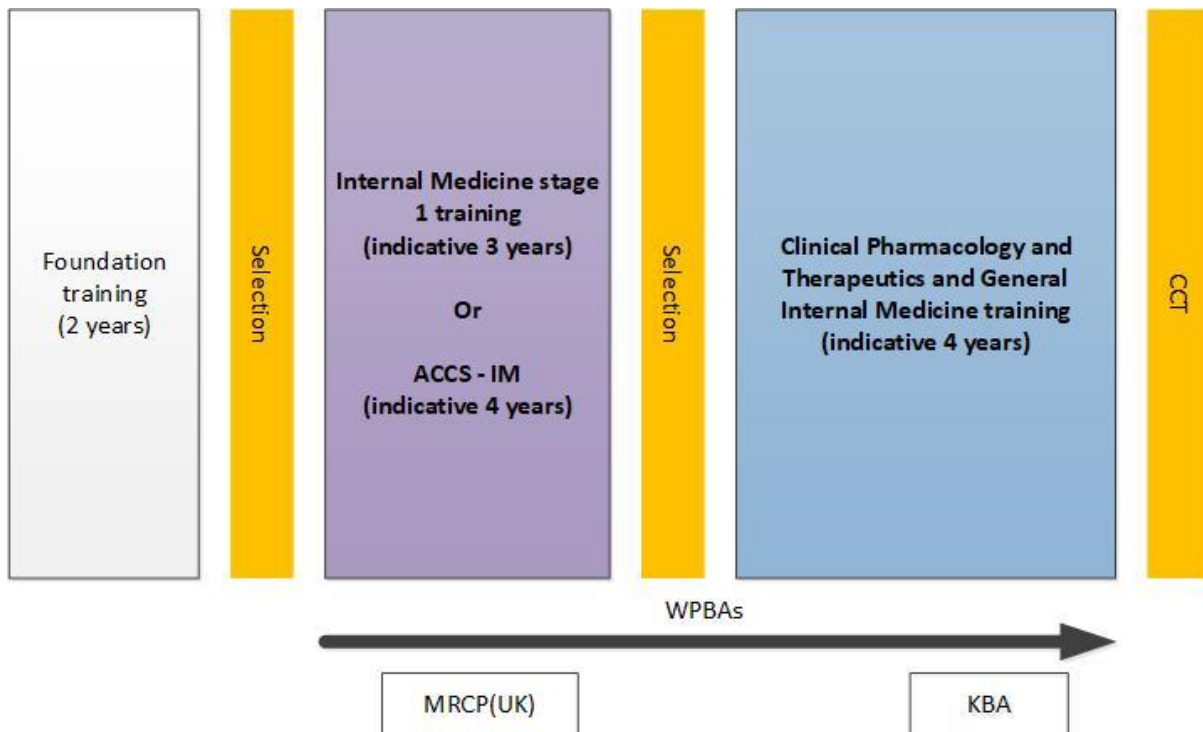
Foundation training (2 years)

Selection

Internal Medicine stage 1 training (indicative 3 years)

Or

ACCS - IM (indicative 4 years)

Selection

Clinical Pharmacology and Therapeutics and General Internal Medicine training (indicative 4 years)

CCT

WPBAs

MRCP(UK)

KBA